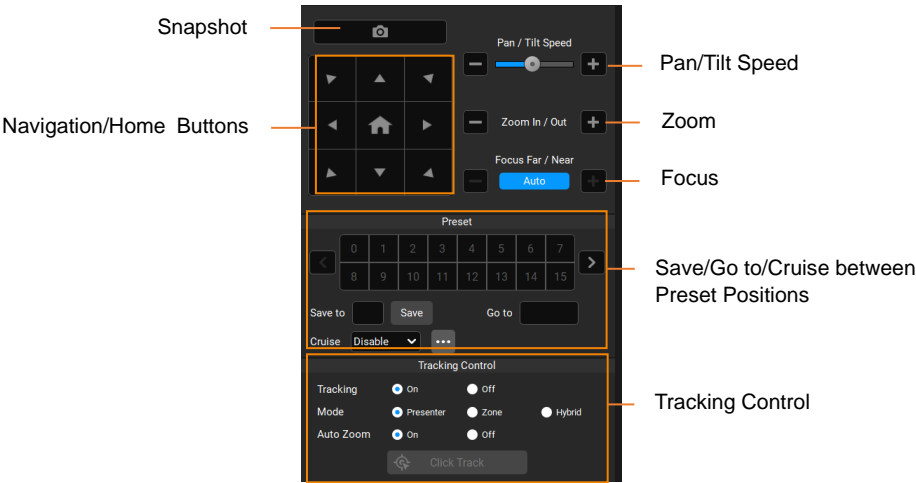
Snapshot

Navigation/Home Buttons

Pan / Tilt Speed

Pan/Tilt Speed

Zoom In / Out

Zoom

Focus Far / Near

Auto

Focus

Preset

| 0 | 1 | 2 | 3 | 4 | 5 | 6 | 7 |
|---|---|---|---|---|---|---|---|
| 8 | 9 | 10 | 11 | 12 | 13 | 14 | 15 |

Save to Save Go to

Cruise Disable

Save/Go to/Cruise between Preset Positions

Tracking Control

Tracking On Off

Mode Presenter Zone Hybrid

Auto Zoom On Off

Click Track

Tracking Control